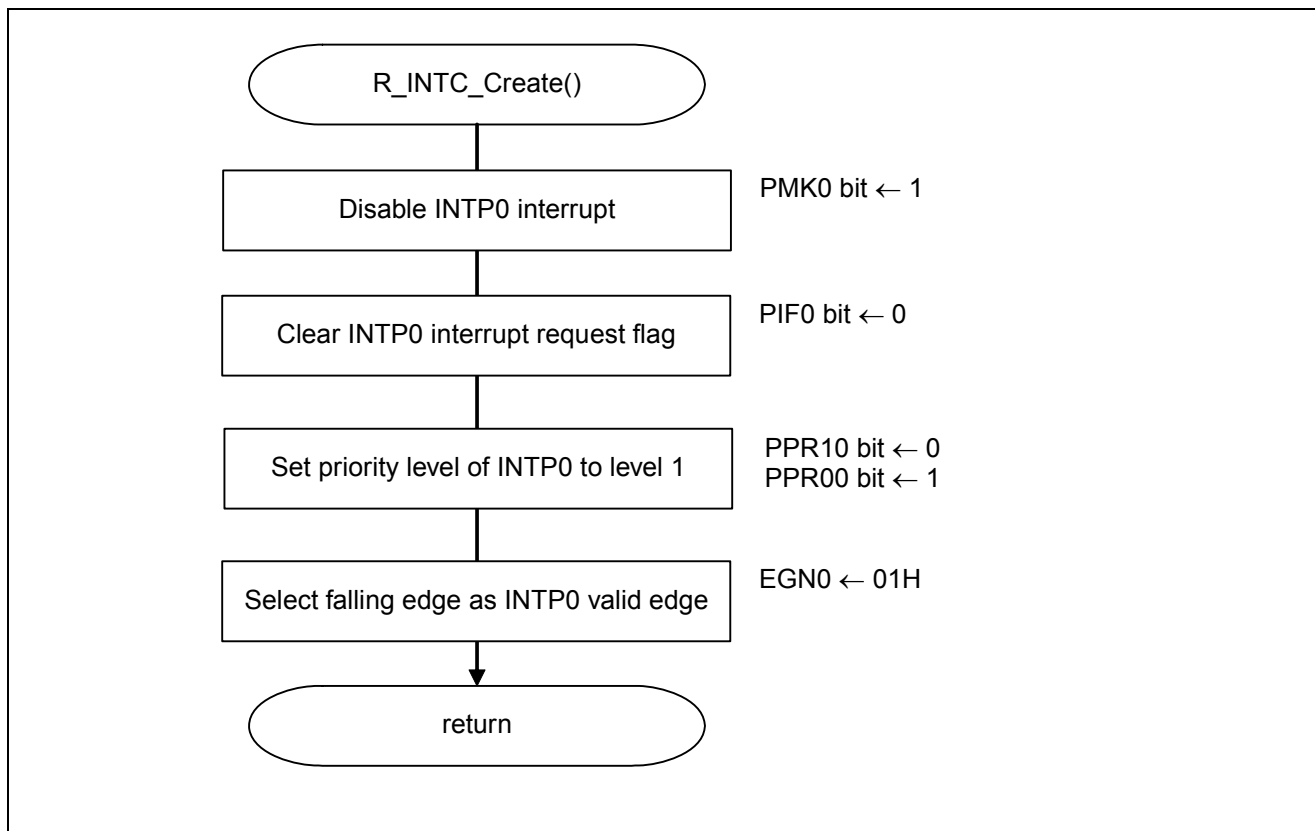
R_INTC_Create()

Disable INTP0 interrupt

PMK0 bit ← 1

Clear INTP0 interrupt request flag

PIF0 bit ← 0

Set priority level of INTP0 to level 1

PPR10 bit ← 0
PPR00 bit ← 1

Select falling edge as INTP0 valid edge

EGN0 ← 01H

return